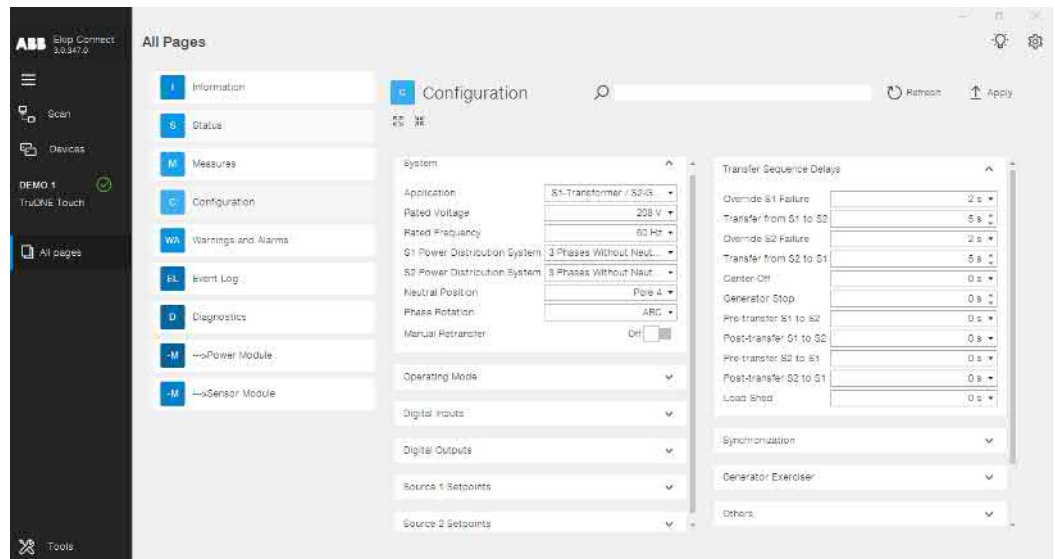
ABB Ekip Connect 3.0.347.0

All Pages

Scan

Devices

DEMO 1
TruONE Touch

All pages

Tools

I Information

S Status

M Measures

C Configuration

WA Warnings and Alarms

EL Event Log

D Diagnostics

-M —>Power Module

-M —>Sensor Module

C Configuration

Refresh

Apply

System

| | |
|---|---|
| Application | S1-Transformer / S2-G... |
| Rated Voltage | 208 V |
| Rated Frequency | 60 Hz |
| S1 Power Distribution System | 3 Phases Without Neut... |
| S2 Power Distribution System | 3 Phases Without Neut... |
| Neutral Position | Pole 4 |
| Phase Rotation | ABC |
| Manual Retransfer | Off |

Operating Mode

Digital Inputs

Digital Outputs

Source 1 Setpoints

Source 2 Setpoints

Transfer Sequence Delays

| | |
|---|---|
| Override S1 Failure | 2 s |
| Transfer from S1 to S2 | 5 s |
| Override S2 Failure | 2 s |
| Transfer from S2 to S1 | 5 s |
| Center-Off | 0 s |
| Generator Stop | 0 s |
| Pre-transfer S1 to S2 | 0 s |
| Post-transfer S1 to S2 | 0 s |
| Pre-transfer S2 to S1 | 0 s |
| Post-transfer S2 to S1 | 0 s |
| Load Shed | 0 s |

Synchronization

Generator Exerciser

Others